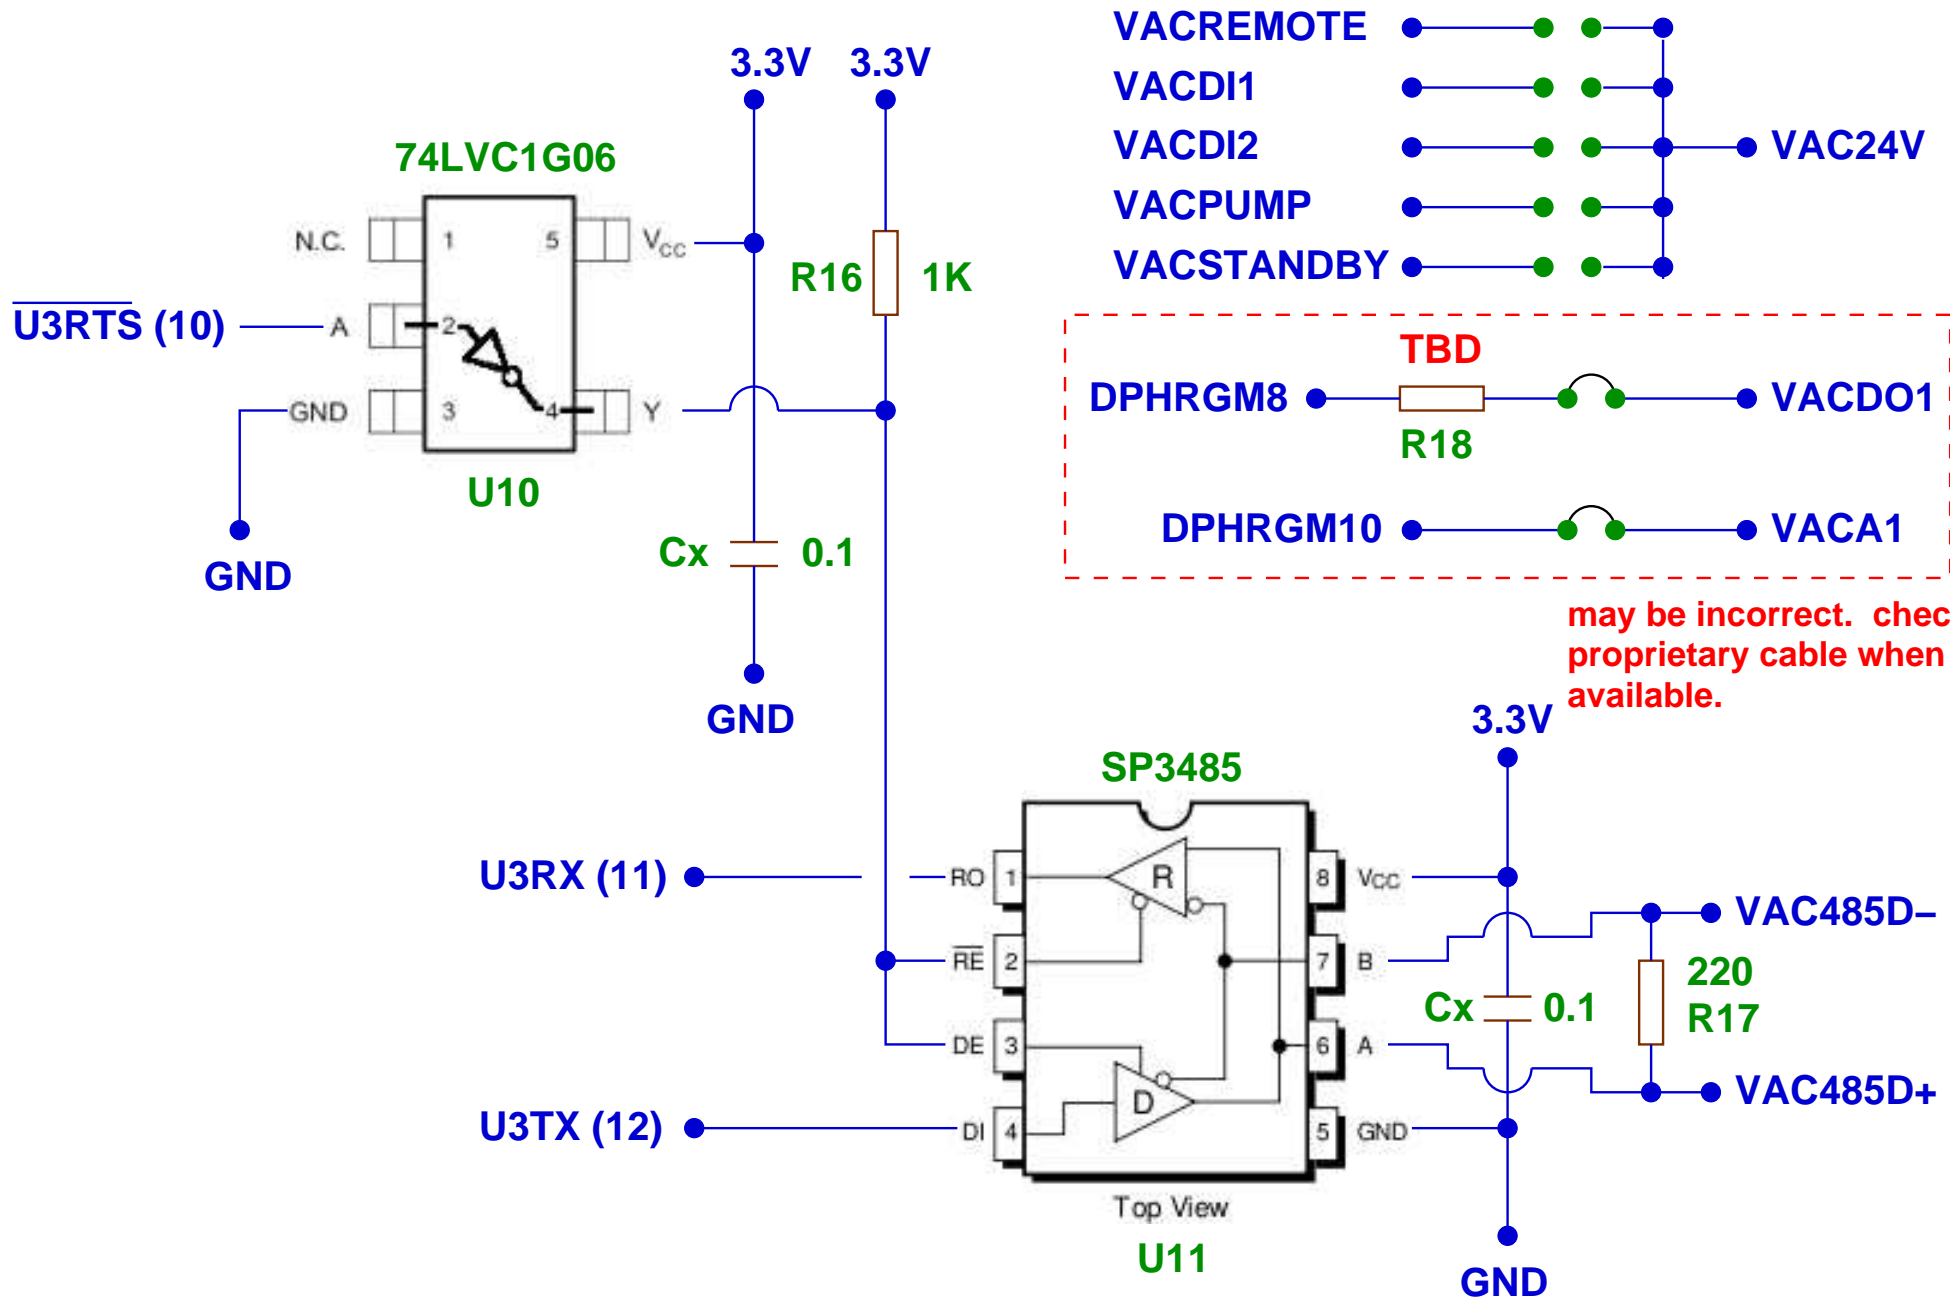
VACREMOTE
VACDI1
VACDI2
VACPUMP
VACSTANDBY
VAC24V

3.3V 3.3V

74LVC1G06

N.C. 1 5 $V_{CC}$

$\overline{\text{U3RTS}}$ (10) A 2

GND 3 4 Y

U10

GND

R16 1K

Cx 0.1

GND

TBD
DPHRGM8 VACDO1
R18

DPHRGM10 VACA1

may be incorrect. chec
proprietary cable when
available.

3.3V

SP3485

U3RX (11) RO 1 R 8 $V_{CC}$

$\overline{\text{RE}}$ 2 7 B

VAC485D–

Cx 0.1

220
R17

DE 3 6 A

U3TX (12) DI 4 D 5 GND

VAC485D+

Top View

U11

GND